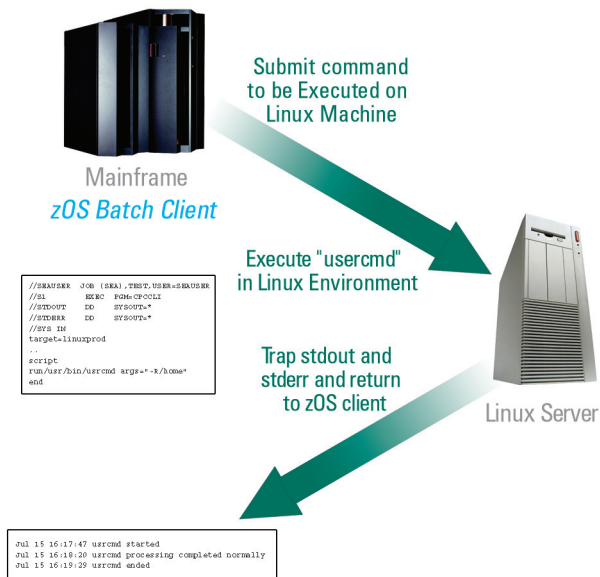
Submit command to be Executed on Linux Machine

Mainframe
zOS Batch Client

Execute "usercmd" in Linux Environment

//SEAUSER JOB (SEA),TEST,USER=SEAUSER
//S1 EXEC PGM=CPCCLI
//STDOUT DD SYSOUT=*
//STDERR DD SYSOUT=*
//SYS IN
target=linuxprod
..
script
run/usr/bin/usrcmd args="-R/home"
end

Trap stdout and stderr and return to zOS client

Linux Server

Jul 15 16:17:47 usrcmd started
Jul 15 16:18:20 usrcmd processing completed normally
Jul 15 16:19:29 usrcmd ended